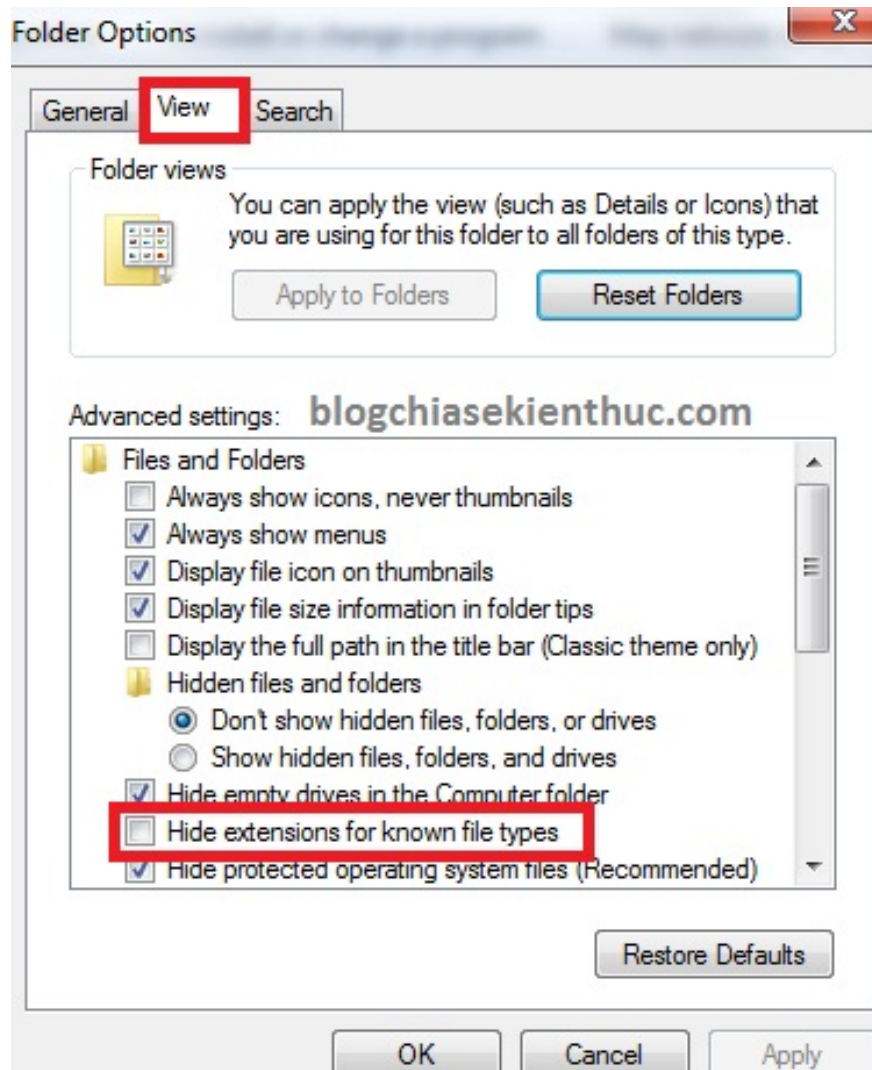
Folder Options

General View Search

Folder views

You can apply the view (such as Details or Icons) that you are using for this folder to all folders of this type.

Apply to Folders Reset Folders

Advanced settings: blogchiasekienthuc.com

Files and Folders
Always show icons, never thumbnails
Always show menus
Display file icon on thumbnails
Display file size information in folder tips
Display the full path in the title bar (Classic theme only)
Hidden files and folders
Don't show hidden files, folders, or drives
Show hidden files, folders, and drives
Hide empty drives in the Computer folder
Hide extensions for known file types
Hide protected operating system files (Recommended)

Restore Defaults

OK Cancel Apply